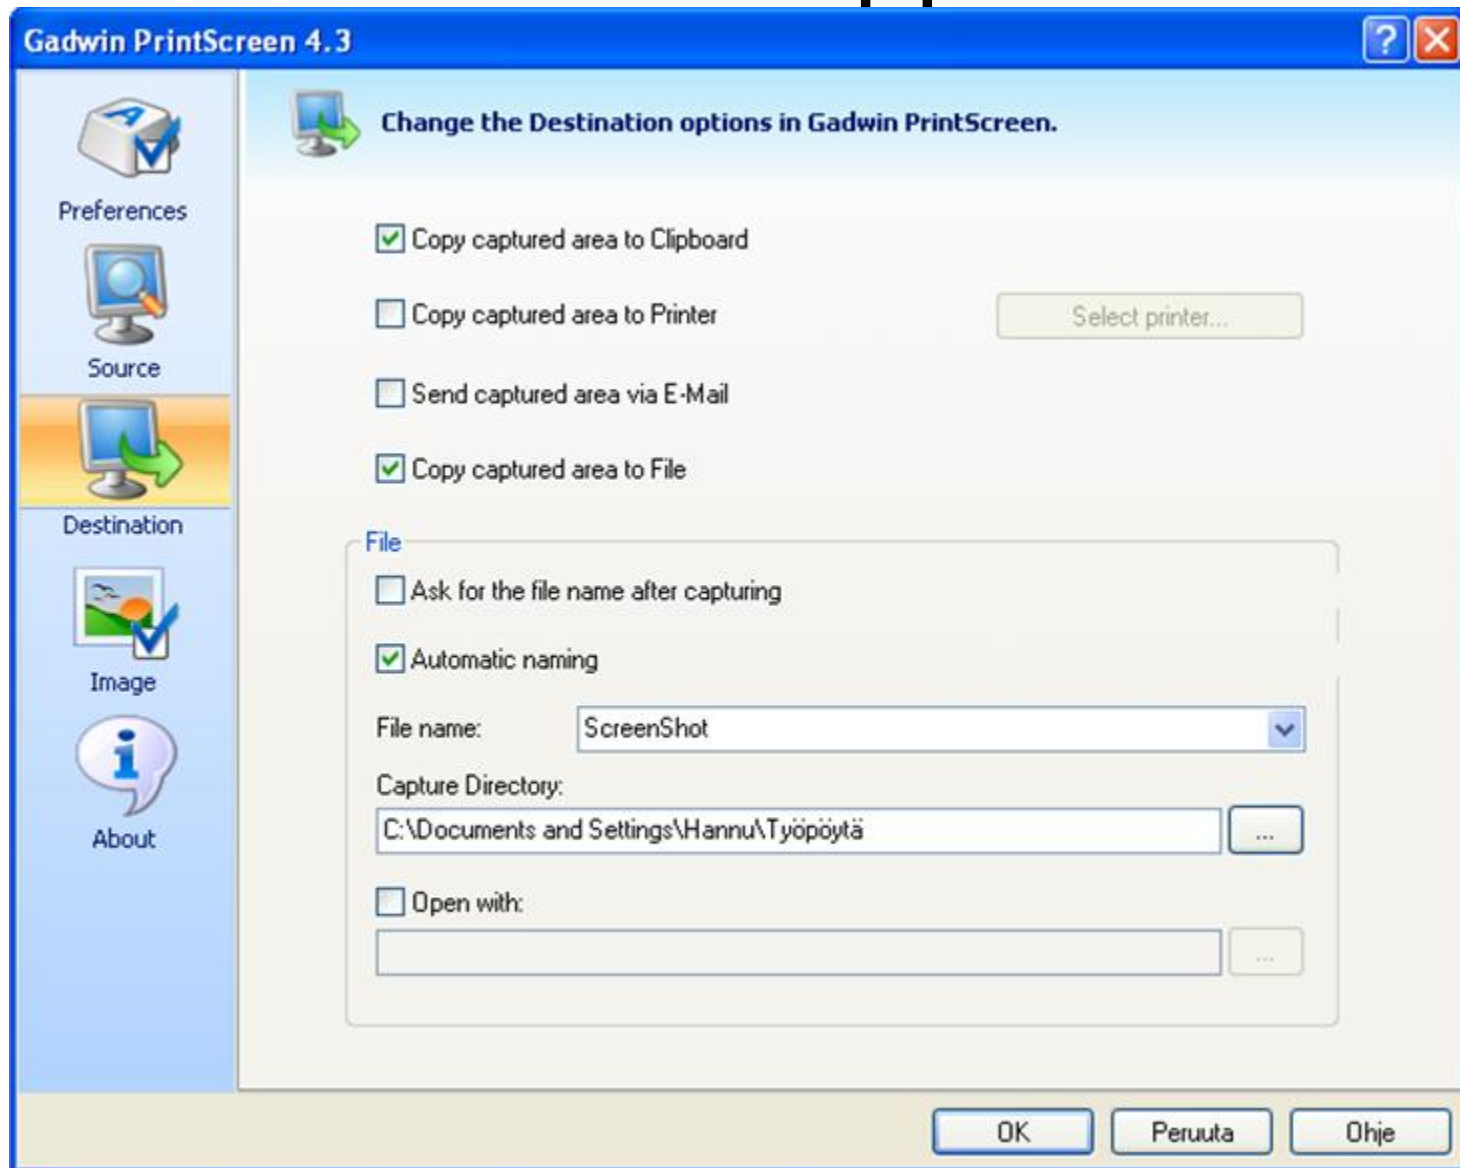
Gadwin PrintScreen 4.3

Preferences

Source

Destination

Image

About

Change the Destination options in Gadwin PrintScreen.

Copy captured area to Clipboard

Copy captured area to Printer

Select printer...

Send captured area via E-Mail

Copy captured area to File

File

Ask for the file name after capturing

Automatic naming

File name:

ScreenShot

Capture Directory:

C:\Documents and Settings\Hannu\Työpöytä

...

Open with:

...

OK

Peruuta

Ohje